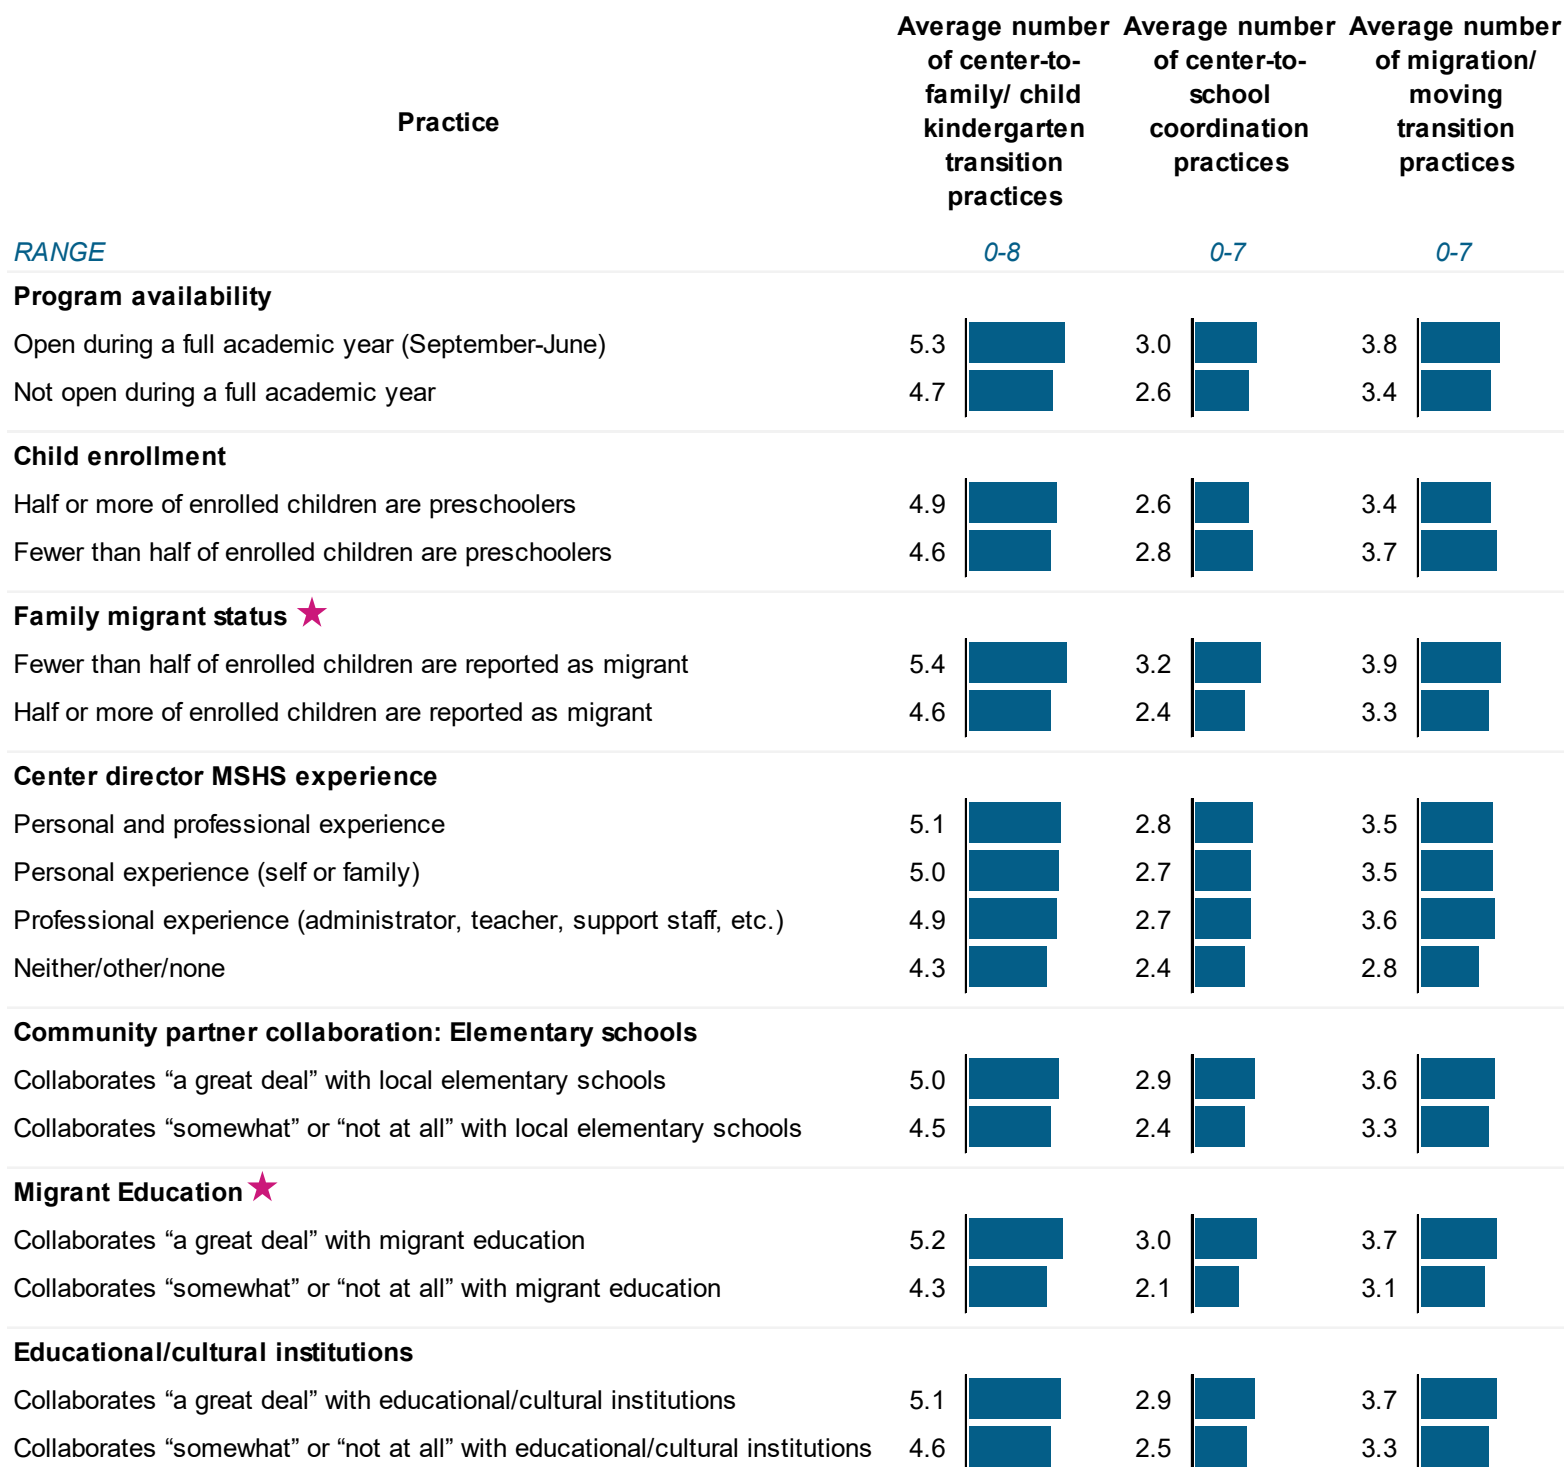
| Practice | Average number of center-to-family/ child kindergarten transition practices | Average number of center-to-school coordination practices | Average number of migration/ moving transition practices |
|---|---|---|---|
| RANGE | 0-8 | 0-7 | 0-7 |
| **Program availability** | | | |
| Open during a full academic year (September-June) | 5.3 | 3.0 | 3.8 |
| Not open during a full academic year | 4.7 | 2.6 | 3.4 |
| **Child enrollment** | | | |
| Half or more of enrolled children are preschoolers | 4.9 | 2.6 | 3.4 |
| Fewer than half of enrolled children are preschoolers | 4.6 | 2.8 | 3.7 |
| **Family migrant status** ★ | | | |
| Fewer than half of enrolled children are reported as migrant | 5.4 | 3.2 | 3.9 |
| Half or more of enrolled children are reported as migrant | 4.6 | 2.4 | 3.3 |
| **Center director MSHS experience** | | | |
| Personal and professional experience | 5.1 | 2.8 | 3.5 |
| Personal experience (self or family) | 5.0 | 2.7 | 3.5 |
| Professional experience (administrator, teacher, support staff, etc.) | 4.9 | 2.7 | 3.6 |
| Neither/other/none | 4.3 | 2.4 | 2.8 |
| **Community partner collaboration: Elementary schools** | | | |
| Collaborates “a great deal” with local elementary schools | 5.0 | 2.9 | 3.6 |
| Collaborates “somewhat” or “not at all” with local elementary schools | 4.5 | 2.4 | 3.3 |
| **Migrant Education** ★ | | | |
| Collaborates “a great deal” with migrant education | 5.2 | 3.0 | 3.7 |
| Collaborates “somewhat” or “not at all” with migrant education | 4.3 | 2.1 | 3.1 |
| **Educational/cultural institutions** | | | |
| Collaborates “a great deal” with educational/cultural institutions | 5.1 | 2.9 | 3.7 |
| Collaborates “somewhat” or “not at all” with educational/cultural institutions | 4.6 | 2.5 | 3.3 |